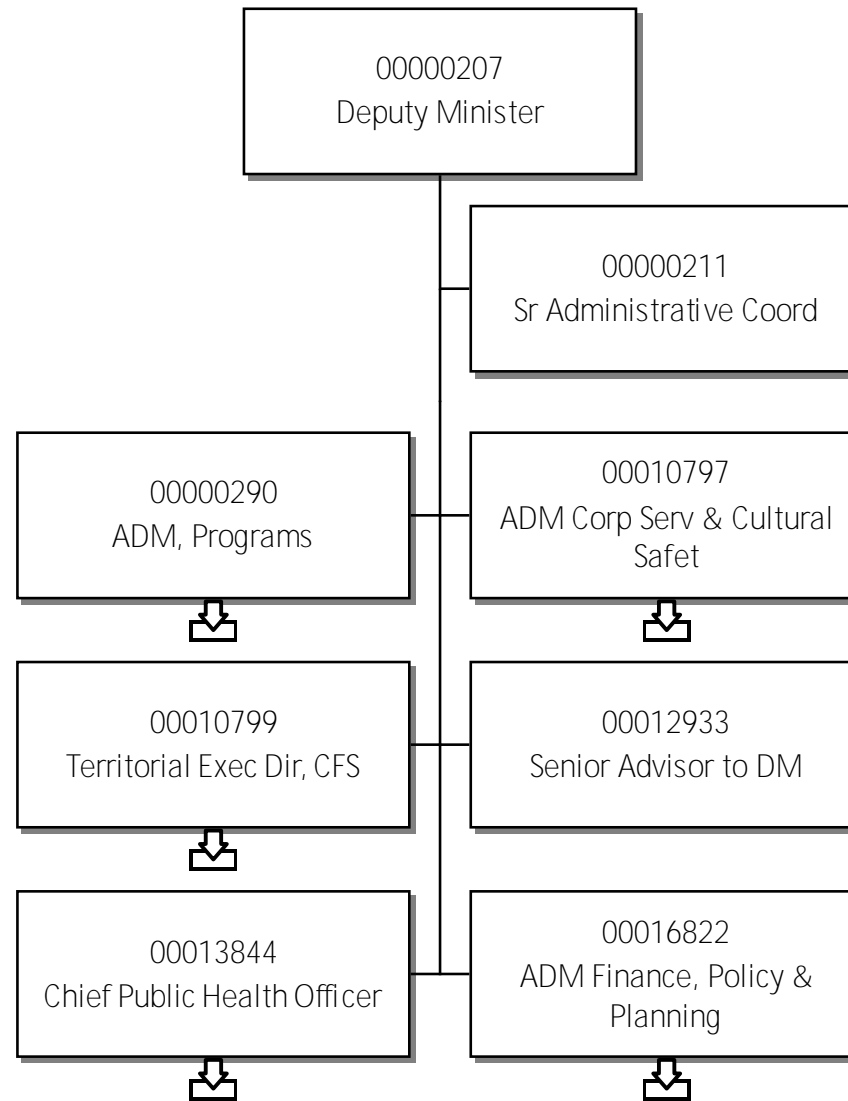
00000207
Deputy Minister

00000211
Sr Administrative Coord

00000290
ADM, Programs

00010797
ADM Corp Serv & Cultural Safet

00010799
Territorial Exec Dir, CFS

00012933
Senior Advisor to DM

00013844
Chief Public Health Officer

00016822
ADM Finance, Policy & Planning